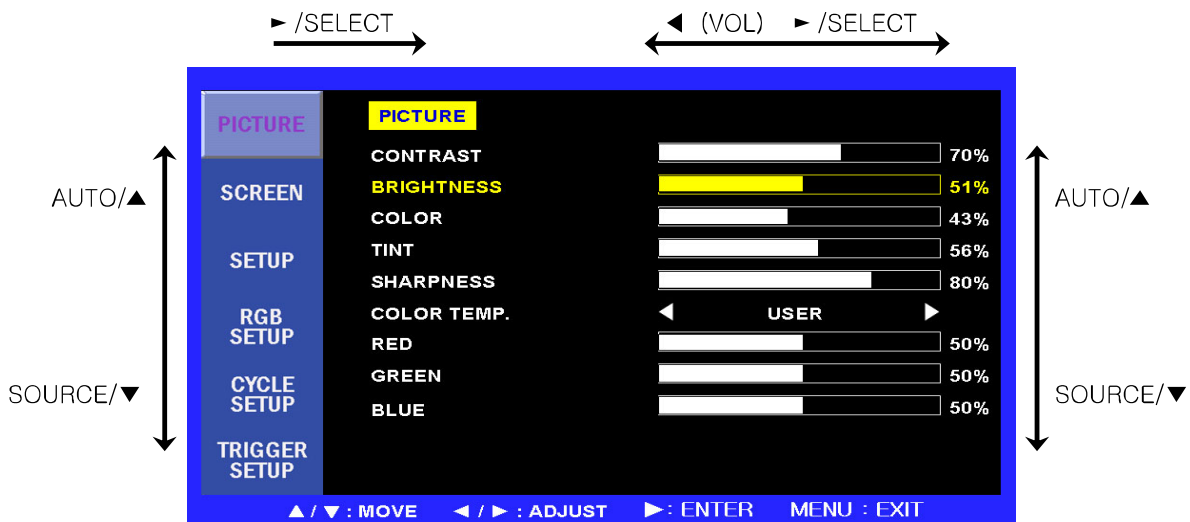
► /SELECT

◄ (VOL) ► /SELECT

AUTO/▲

SOURCE/▼

PICTURE
SCREEN
SETUP
RGB SETUP
CYCLE SETUP
TRIGGER SETUP

PICTURE

| CONTRAST | 70% |
|---|---|
| BRIGHTNESS | 51% |
| COLOR | 43% |
| TINT | 56% |
| SHARPNESS | 80% |
| COLOR TEMP. | ◄ USER ► |
| RED | 50% |
| GREEN | 50% |
| BLUE | 50% |

AUTO/▲

SOURCE/▼

▲ / ▼ : MOVE ◄ / ► : ADJUST ►: ENTER MENU : EXIT